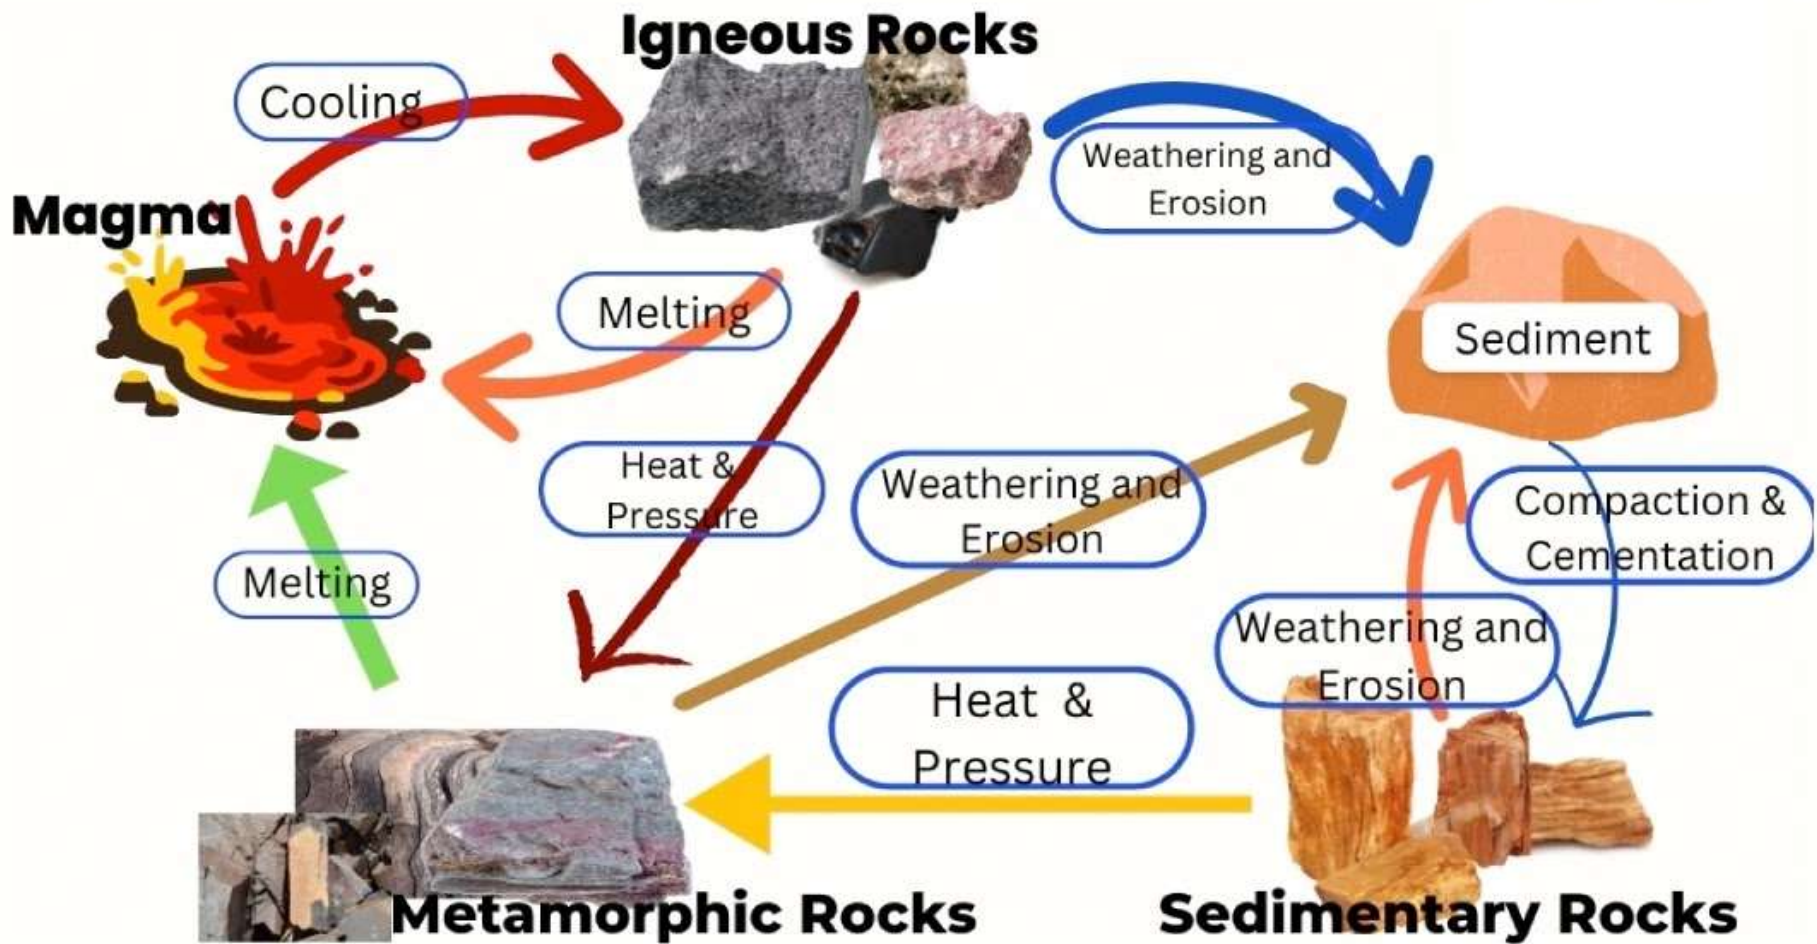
Igneous Rocks

Cooling

Magma

Weathering and Erosion

Sediment

Melting

Heat & Pressure

Weathering and Erosion

Compaction & Cementation

Melting

Weathering and Erosion

Heat & Pressure

Metamorphic Rocks

Sedimentary Rocks